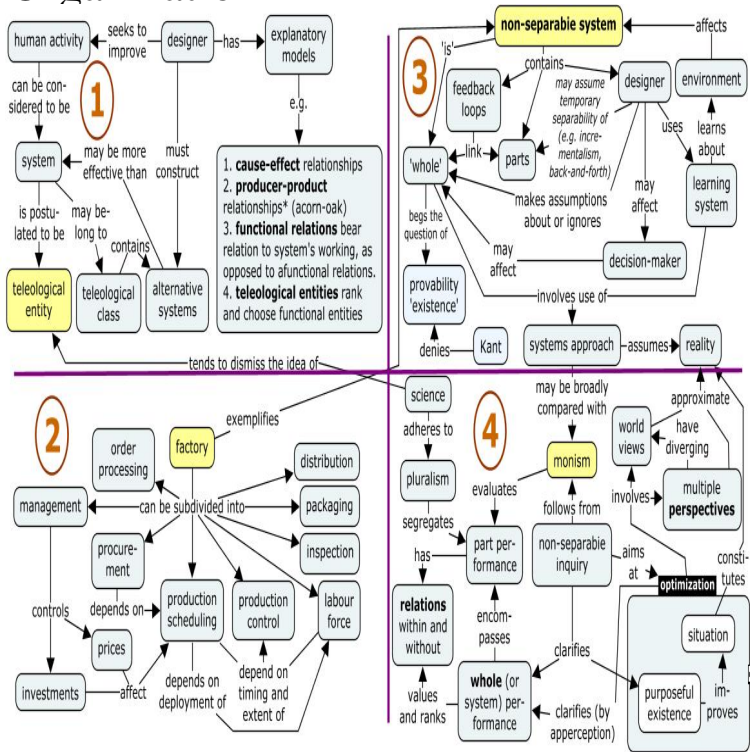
human activity
seeks to improve
designer
has
explanatory models
e.g.
1
can be considered to be
must construct
system
may be more effective than
1. **cause-effect** relationships
2. **producer-product** relationships* (acorn-oak)
3. **functional relations** bear relation to system's working, as opposed to afunctional relations.
4. **teleological entities** rank and choose functional entities
is postulated to be
may belong to
contains
teleological entity
teleological class
alternative systems
tends to dismiss the idea of

non-separable system
affects
'is'
contains
3
feedback loops
may assume temporary separability of (e.g. incrementalism, back-and-forth)
designer
environment
uses
learns about
link
parts
'whole'
makes assumptions about or ignores
may affect
learning system
begs the question of
may affect
decision-maker
provability 'existence'
involves use of
denies
Kant
systems approach
assumes
reality

2
exemplifies
science
may be broadly compared with
approximate
order processing
factory
distribution
adheres to
4
world views
have diverging
management
can be subdivided into
packaging
pluralism
evaluates
monism
involves
multiple **perspectives**
procurement
inspection
segregates
follows from
has
part performance
non-separable inquiry
aims at
constitutes
controls
depends on
production scheduling
production control
labour force
**relations** within and without
encompasses
optimization
prices
situation
investments
affect
depends on deployment of
depend on timing and extent of
values and ranks
**whole** (or system) performance
clarifies
clarifies (by apperception)
purposeful existence
improves